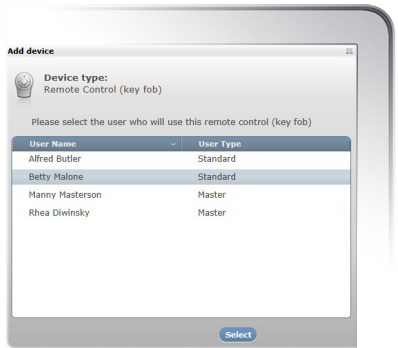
Add device

Device type:
Remote Control (key fob)

Please select the user who will use this remote control (key fob)

| User Name | User Type |
|---|---|
| Alfred Butler | Standard |
| Betty Malone | Standard |
| Manny Masterson | Master |
| Rhea Diwinsky | Master |

Select